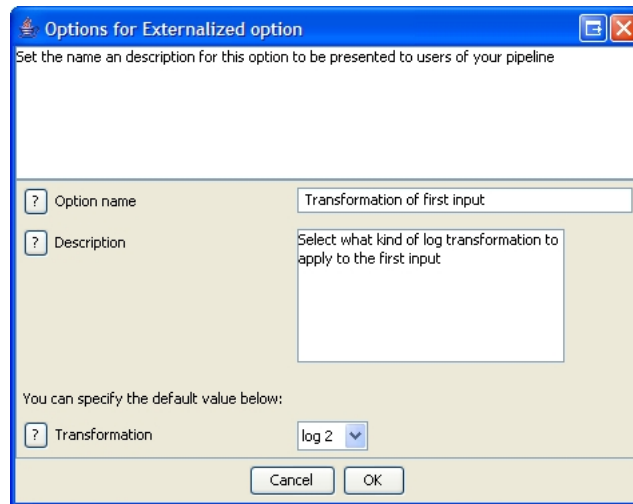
Options for Externalized option

Set the name an description for this option to be presented to users of your pipeline

? Option name
Transformation of first input

? Description
Select what kind of log transformation to apply to the first input

You can specify the default value below:

? Transformation
log 2

Cancel OK